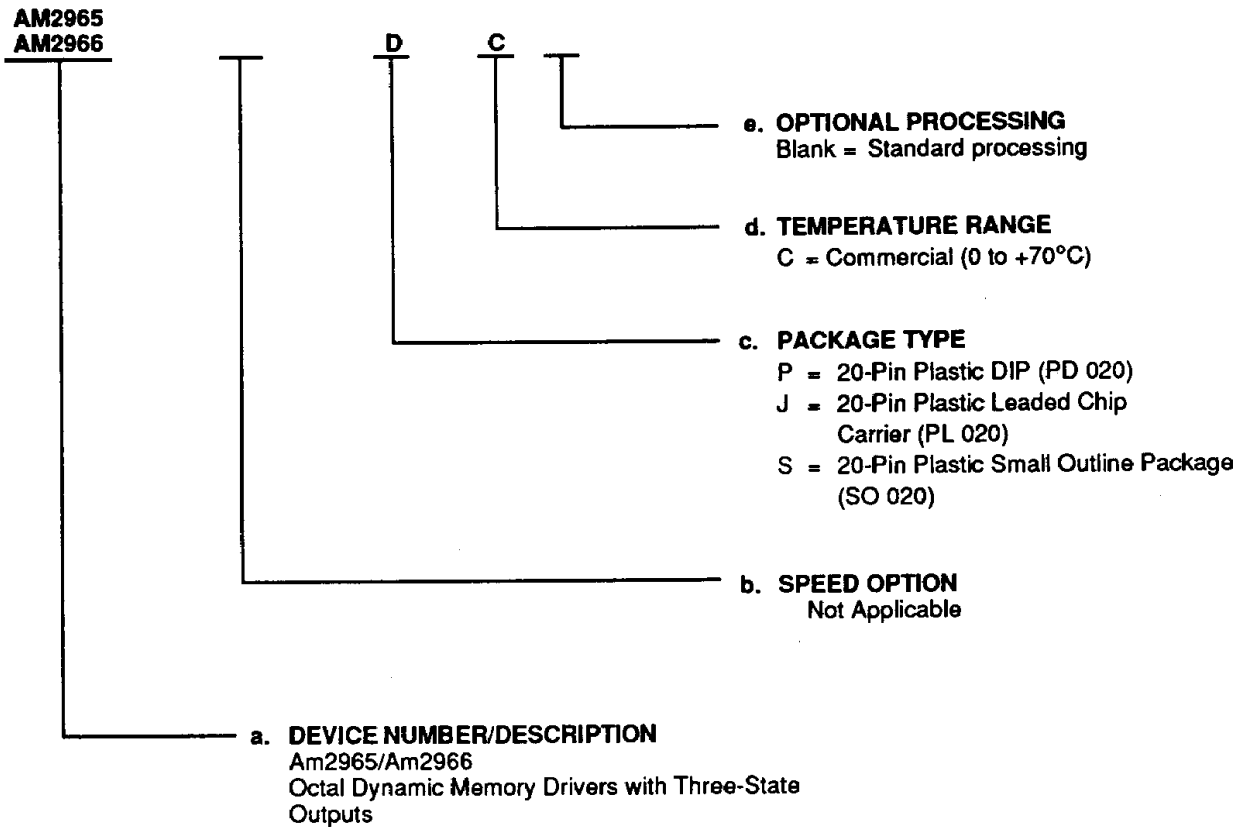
AM2965
AM2966

D C

e. OPTIONAL PROCESSING
Blank = Standard processing

d. TEMPERATURE RANGE
C = Commercial (0 to +70°C)

c. PACKAGE TYPE
P = 20-Pin Plastic DIP (PD 020)
J = 20-Pin Plastic Leaded Chip Carrier (PL 020)
S = 20-Pin Plastic Small Outline Package (SO 020)

b. SPEED OPTION
Not Applicable

a. DEVICE NUMBER/DESCRIPTION
Am2965/Am2966
Octal Dynamic Memory Drivers with Three-State Outputs